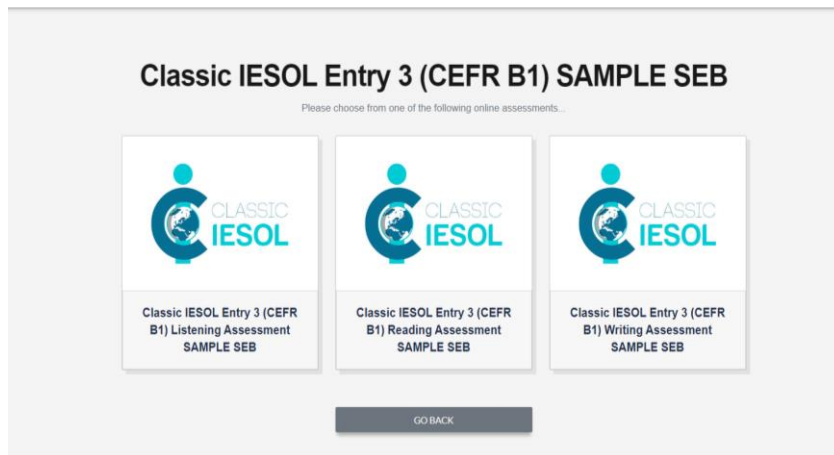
Classic IESOL Entry 3 (CEFR B1) SAMPLE SEB

Please choose from one of the following online assessments...

CLASSIC IESOL

Classic IESOL Entry 3 (CEFR B1) Listening Assessment SAMPLE SEB

CLASSIC IESOL

Classic IESOL Entry 3 (CEFR B1) Reading Assessment SAMPLE SEB

CLASSIC IESOL

Classic IESOL Entry 3 (CEFR B1) Writing Assessment SAMPLE SEB

GO BACK